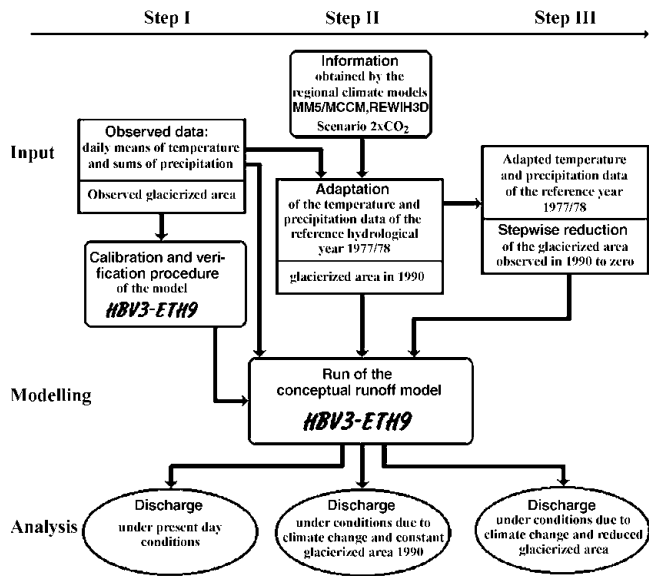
Step I

Step II

Step III

Information obtained by the regional climate models MM5/MCCM,REWIH3D Scenario 2x$CO_2$

Input

Observed data: daily means of temperature and sums of precipitation

Observed glacierized area

Adaptation of the temperature and precipitation data of the reference hydrological year 1977/78

glacierized area in 1990

Adapted temperature and precipitation data of the reference year 1977/78

Stepwise reduction of the glacierized area observed in 1990 to zero

Calibration and verification procedure of the model HBV3-ETH9

Modelling

Run of the conceptual runoff model HBV3-ETH9

Analysis

Discharge under present day conditions

Discharge under conditions due to climate change and constant glacierized area 1990

Discharge under conditions due to climate change and reduced glacierized area